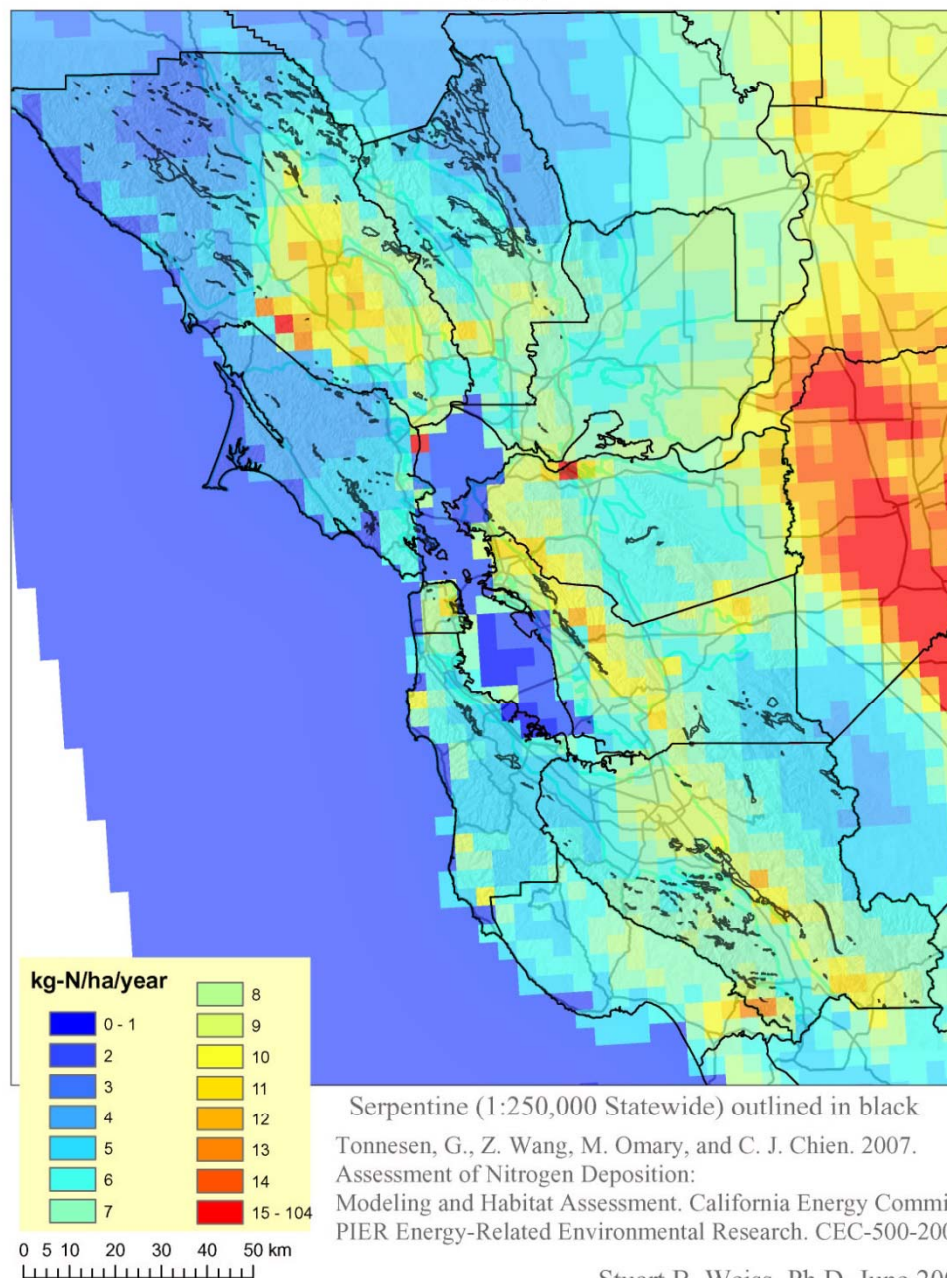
kg-N/ha/year

0 - 1
2
3
4
5
6
7
8
9
10
11
12
13
14
15 - 104

0 5 10 20 30 40 50 km

Serpentine (1:250,000 Statewide) outlined in black

Tonnesen, G., Z. Wang, M. Omary, and C. J. Chien. 2007. Assessment of Nitrogen Deposition: Modeling and Habitat Assessment. California Energy Commi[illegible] PIER Energy-Related Environmental Research. CEC-500-200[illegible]

Stuart B. Weiss, Ph.D. June 200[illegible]